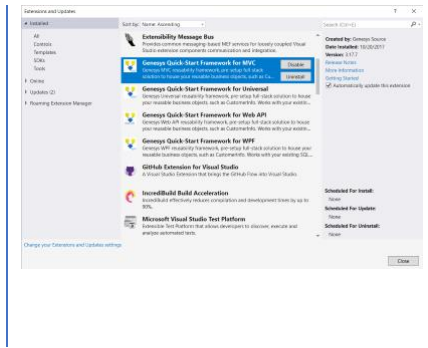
Extensions and Updates

? ×

Installed

All
Controls
Templates
SDKs
Tools

Online

Updates (2)

Roaming Extension Manager

Sort by: Name: Ascending

Search (Ctrl+E)

Extensibility Message Bus
Provides common messaging-based MEF services for loosely coupled Visual Studio extension components communication and integration.

Genesys Quick-Start Framework for MVC
Genesys MVC reusability framework, pre-setup full stack solution to house your reusable business objects, such as Cu...

Disable

Uninstall

Genesys Quick-Start Framework for Universal
Genesys Universal reusability framework, pre-setup full-stack solution to house your reusable business objects, such as CustomerInfo. Works with your existin...

Genesys Quick-Start Framework for Web API
Genesys Web API reusability framework, pre-setup full-stack solution to house your reusable business objects, such as CustomerInfo. Works with your existin...

Genesys Quick-Start Framework for WPF
Genesys Universal reusability framework, pre-setup full-stack solution to house your reusable business objects, such as CustomerInfo. Works with your existing SQL...

GitHub Extension for Visual Studio
A Visual Studio Extension that brings the GitHub Flow into Visual Studio.

IncrediBuild Build Acceleration
IncrediBuild effectively reduces compilation and development times by up to 90%.

Microsoft Visual Studio Test Platform
Extensible Test Platform that allows developers to discover, execute and analyze automated tests.

Created by: Genesys Source
Date Installed: 10/20/2017
Version: 3.17.7
Release Notes
More Information
Getting Started

Automatically update this extension

Scheduled For Install:
None
Scheduled For Update:
None
Scheduled For Uninstall:
None

Change your Extensions and Updates settings

Close